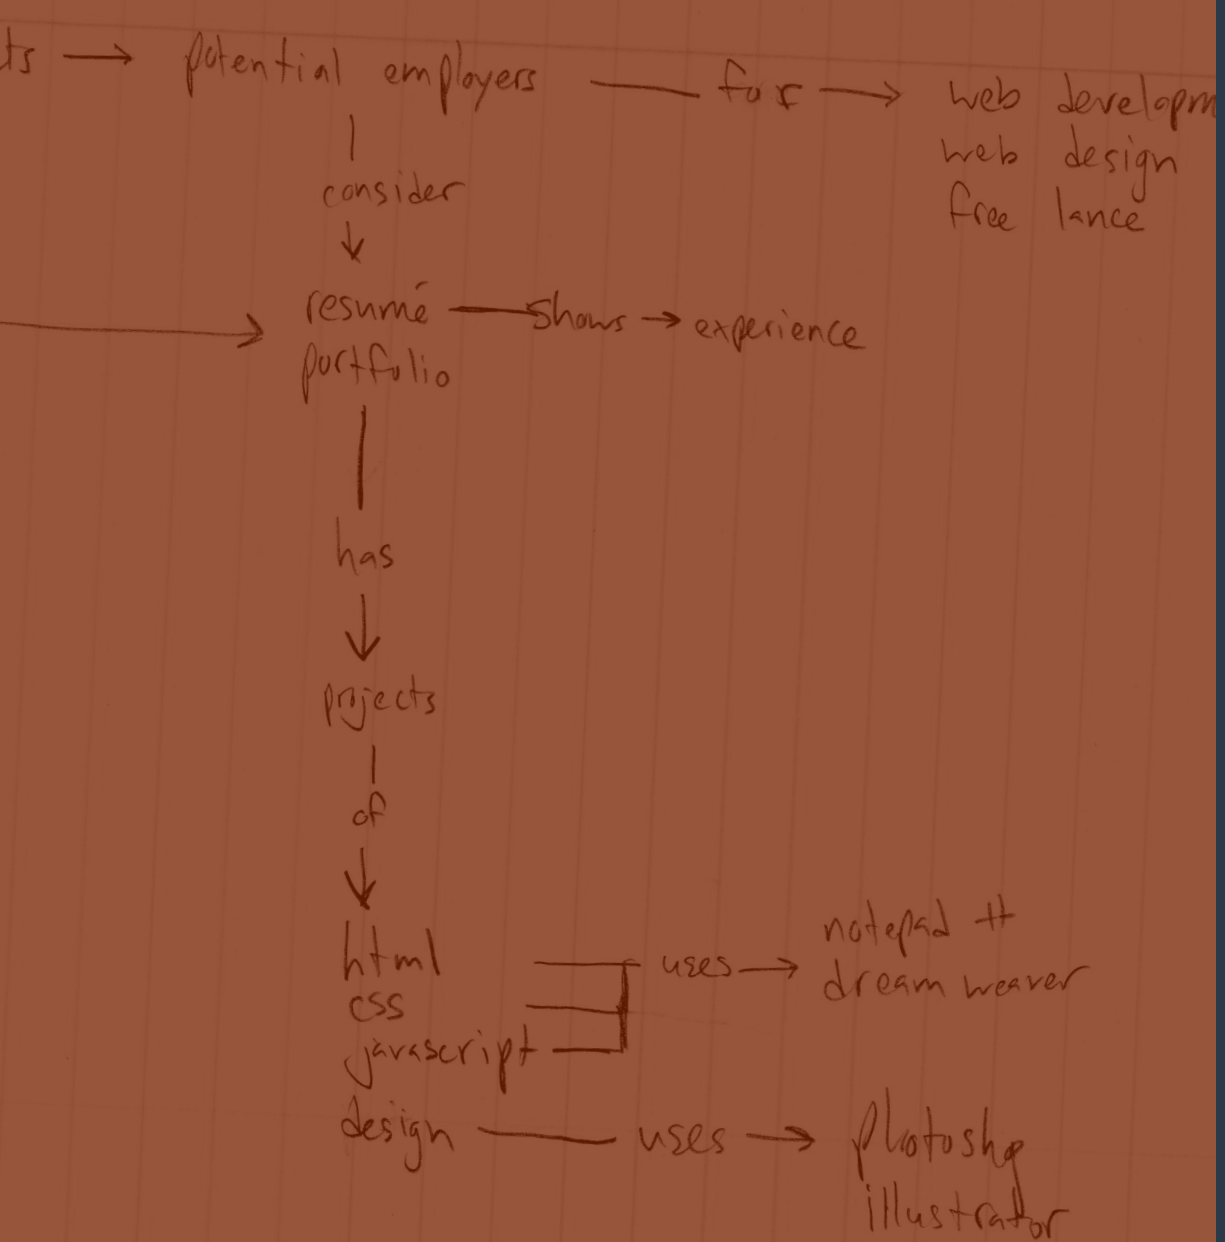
ts → potential employers — for → web developm
web design
free lance

consider

resumé — shows → experience
portfolio

has

projects

of

html
css
javascript — uses → notepad ++
dream weaver

design — uses → photoshop
illustrator